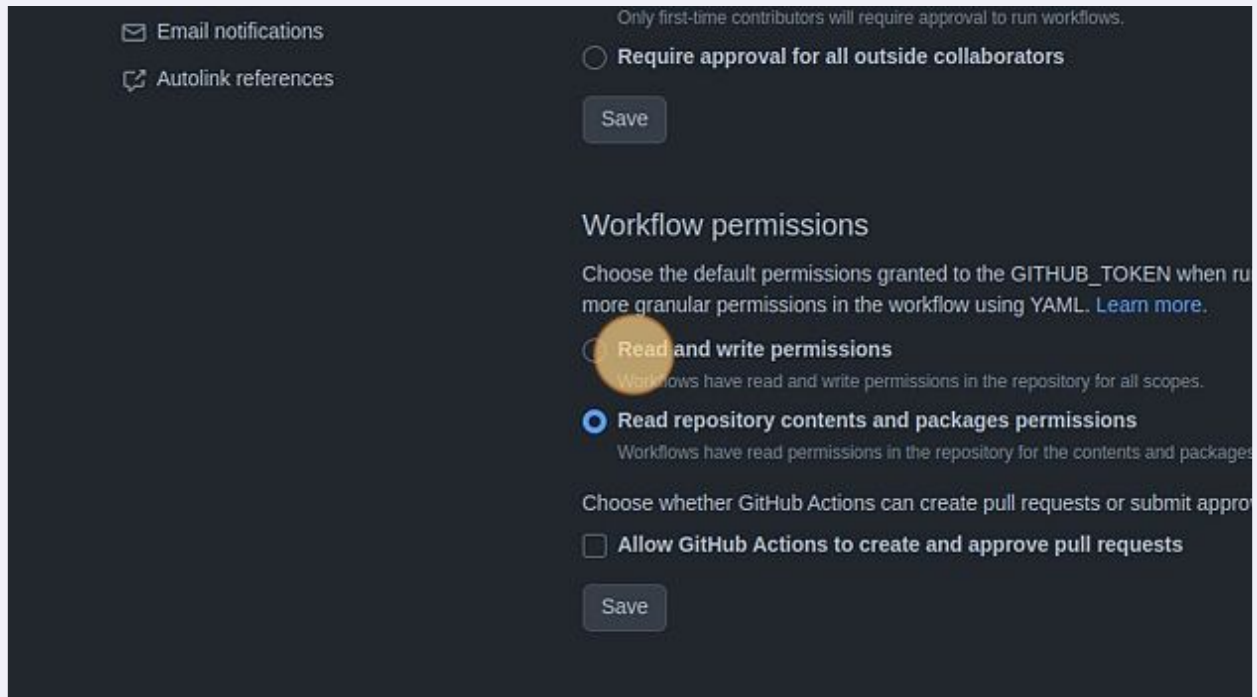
Email notifications

Autolink references

Only first-time contributors will require approval to run workflows.

Require approval for all outside collaborators

Save

Workflow permissions

Choose the default permissions granted to the GITHUB_TOKEN when ru more granular permissions in the workflow using YAML. Learn more.

Read and write permissions

Workflows have read and write permissions in the repository for all scopes.

Read repository contents and packages permissions

Workflows have read permissions in the repository for the contents and packages

Choose whether GitHub Actions can create pull requests or submit appro

Allow GitHub Actions to create and approve pull requests

Save